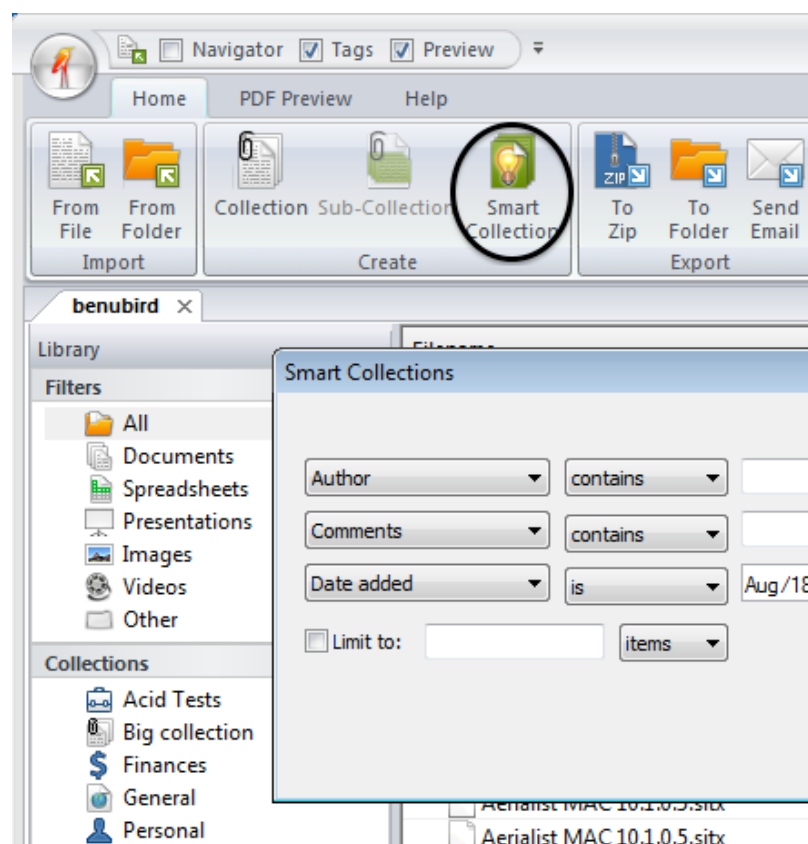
Navigator Tags Preview

Home PDF Preview Help

From File From Folder
Import

Collection Sub-Collection Smart Collection
Create

ZIP
To Zip To Folder Send Email
Export

benubird ×

Library

Filters

All
Documents
Spreadsheets
Presentations
Images
Videos
Other

Collections

Acid Tests
Big collection
Finances
General
Personal

Filename

Smart Collections

Author contains
Comments contains
Date added is Aug/18
Limit to: items

Aerialist MAC 10.1.0.5.sitx
Aerialist MAC 10.1.0.5.sitx